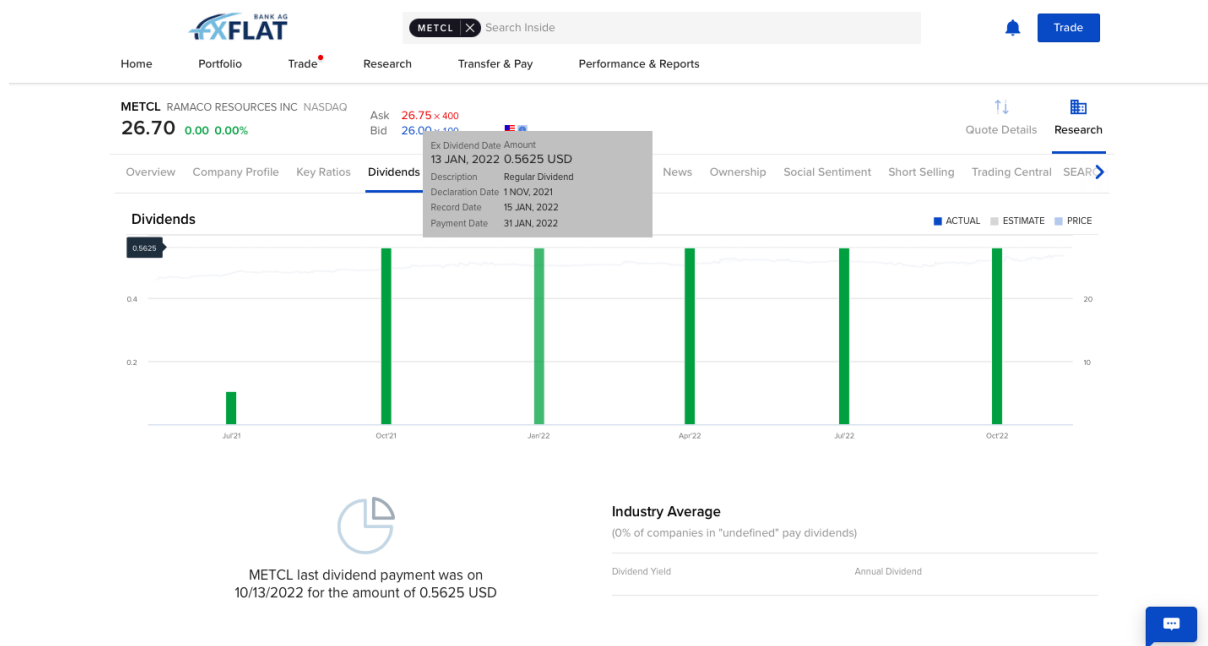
BANK AG FXFLAT

METCL Search Inside

Trade

Home Portfolio Trade Research Transfer & Pay Performance & Reports

METCL RAMACO RESOURCES INC NASDAQ
26.70 0.00 0.00%

Ask 26.75 × 400
Bid 26.00 × 100

Quote Details Research

Overview Company Profile Key Ratios Dividends News Ownership Social Sentiment Short Selling Trading Central SEAR

Ex Dividend Date Amount
13 JAN, 2022 0.5625 USD
Description Regular Dividend
Declaration Date 1 NOV, 2021
Record Date 15 JAN, 2022
Payment Date 31 JAN, 2022

Dividends

ACTUAL ESTIMATE PRICE

0.5625
0.4
0.2
20
10

Jul'21 Oct'21 Jan'22 Apr'22 Jul'22 Oct'22

METCL last dividend payment was on 10/13/2022 for the amount of 0.5625 USD

Industry Average
(0% of companies in "undefined" pay dividends)

Dividend Yield Annual Dividend